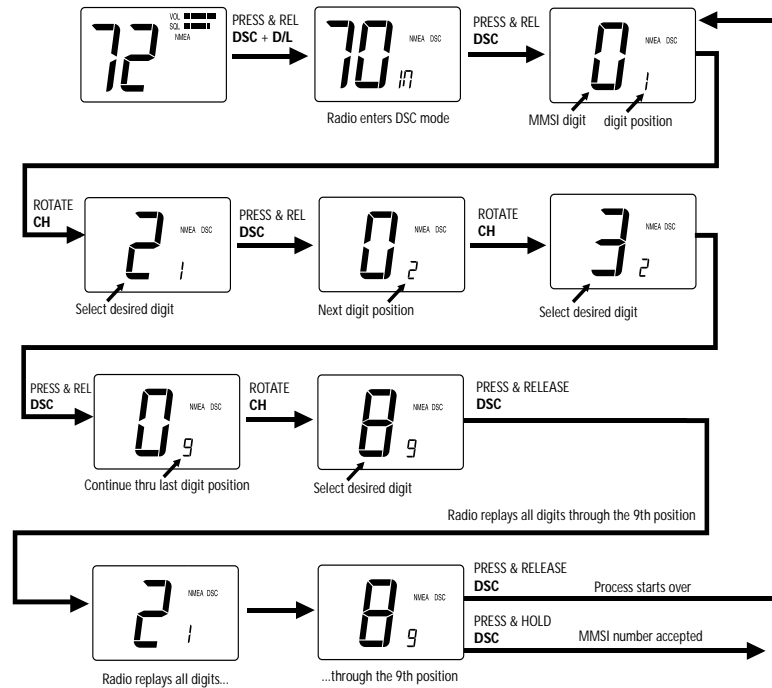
72 VOL SQL NMEA

PRESS & REL
DSC + D/L

70 In NMEA DSC

Radio enters DSC mode

PRESS & REL
DSC

0 1 NMEA DSC

MMSI digit digit position

ROTATE
CH

2 1 NMEA DSC

Select desired digit

PRESS & REL
DSC

0 2 NMEA DSC

Next digit position

ROTATE
CH

3 2 NMEA DSC

Select desired digit

PRESS & REL
DSC

0 9 NMEA DSC

Continue thru last digit position

ROTATE
CH

8 9 NMEA DSC

Select desired digit

PRESS & RELEASE
DSC

Radio replays all digits through the 9th position

2 1 NMEA DSC

Radio replays all digits...

8 9 NMEA DSC

...through the 9th position

PRESS & RELEASE
DSC
Process starts over

PRESS & HOLD
DSC
MMSI number accepted